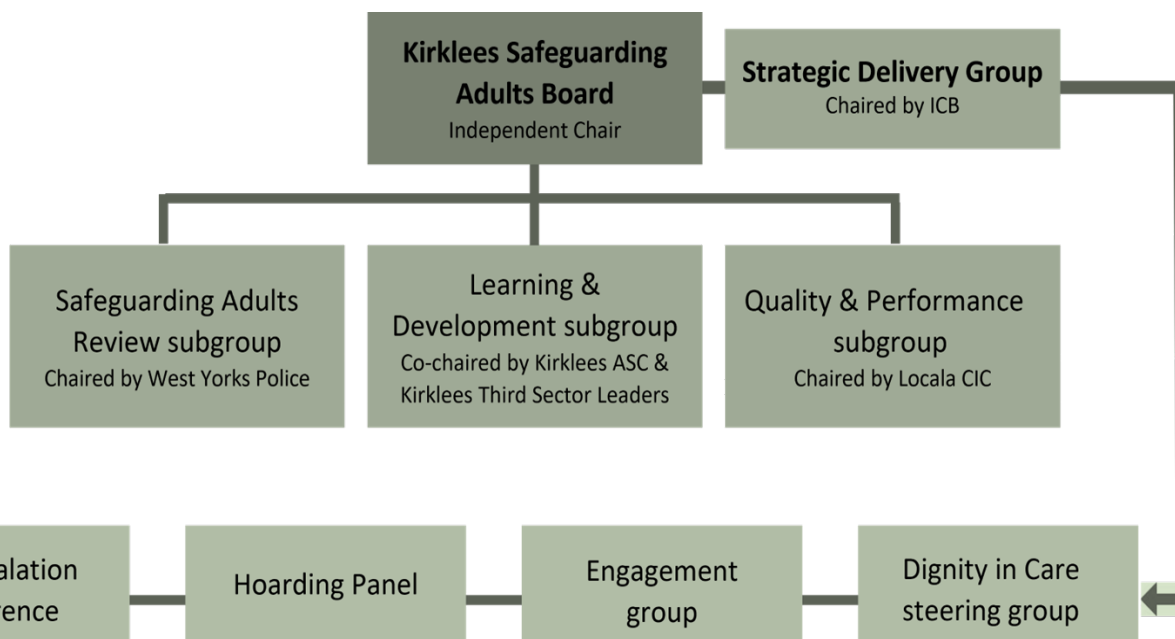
Kirklees Safeguarding Adults Board
Independent Chair

Strategic Delivery Group
Chaired by ICB

Safeguarding Adults Review subgroup
Chaired by West Yorks Police

Learning & Development subgroup
Co-chaired by Kirklees ASC & Kirklees Third Sector Leaders

Quality & Performance subgroup
Chaired by Locala CIC

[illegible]alation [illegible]rence

Hoarding Panel

Engagement group

Dignity in Care steering group